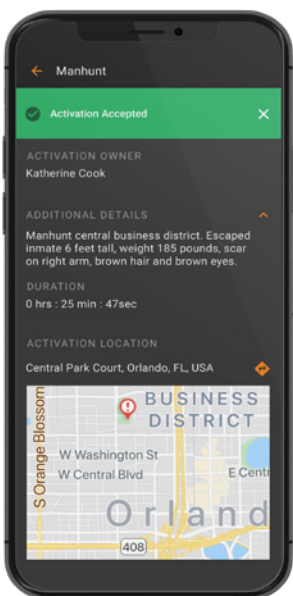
Manhunt

Activation Accepted

ACTIVATION OWNER

Katherine Cook

ADDITIONAL DETAILS

Manhunt central business district. Escaped inmate 6 feet tall, weight 185 pounds, scar on right arm, brown hair and brown eyes.

DURATION

0 hrs : 25 min : 47sec

ACTIVATION LOCATION

Central Park Court, Orlando, FL, USA

BUSINESS DISTRICT

S Orange Blossom

W Washington St

W Central Blvd

E Centr

Orland

408